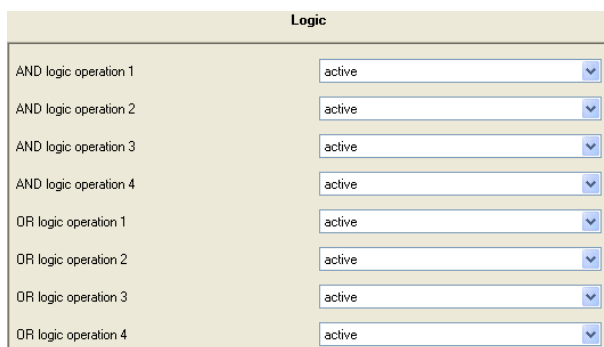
Logic

AND logic operation 1 active

AND logic operation 2 active

AND logic operation 3 active

AND logic operation 4 active

OR logic operation 1 active

OR logic operation 2 active

OR logic operation 3 active

OR logic operation 4 active